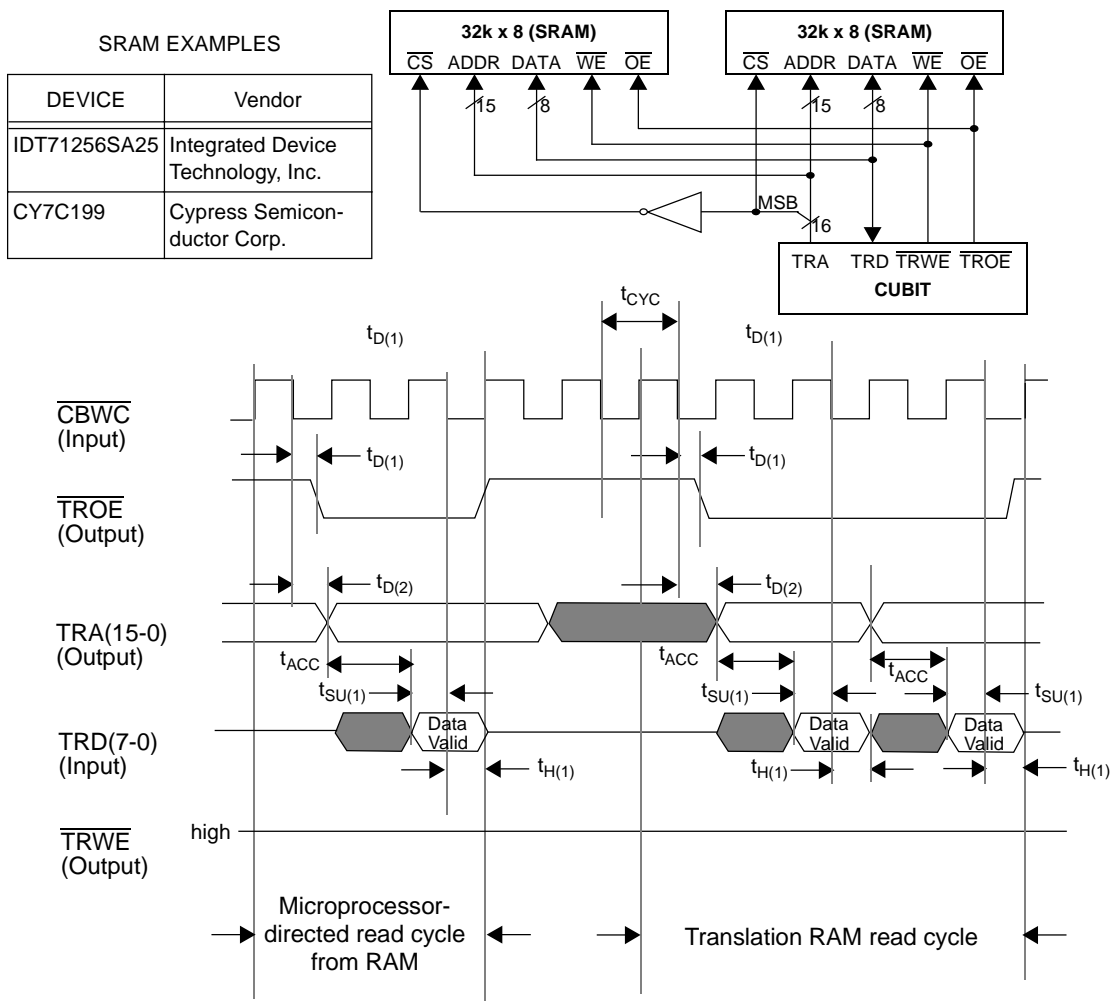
SRAM EXAMPLES

| DEVICE | Vendor |
|---|---|
| IDT71256SA25 | Integrated Device Technology, Inc. |
| CY7C199 | Cypress Semiconductor Corp. |

32k x 8 (SRAM)
$\overline{CS}$ ADDR DATA $\overline{WE}$ $\overline{OE}$
15 8

32k x 8 (SRAM)
$\overline{CS}$ ADDR DATA $\overline{WE}$ $\overline{OE}$
15 8

MSB
16

TRA TRD $\overline{TRWE}$ $\overline{TROE}$
CUBIT

$t_{CYC}$

$t_{D(1)}$

$t_{D(1)}$

$\overline{CBWC}$
(Input)

$t_{D(1)}$

$t_{D(1)}$

$\overline{TROE}$
(Output)

$t_{D(2)}$

$t_{D(2)}$

TRA(15-0)
(Output)

$t_{ACC}$

$t_{ACC}$

$t_{ACC}$

$t_{SU(1)}$

$t_{SU(1)}$

$t_{SU(1)}$

TRD(7-0)
(Input)

Data Valid

Data Valid

Data Valid

$t_{H(1)}$

$t_{H(1)}$

$t_{H(1)}$

$\overline{TRWE}$
(Output)

high

Microprocessor-directed read cycle from RAM

Translation RAM read cycle